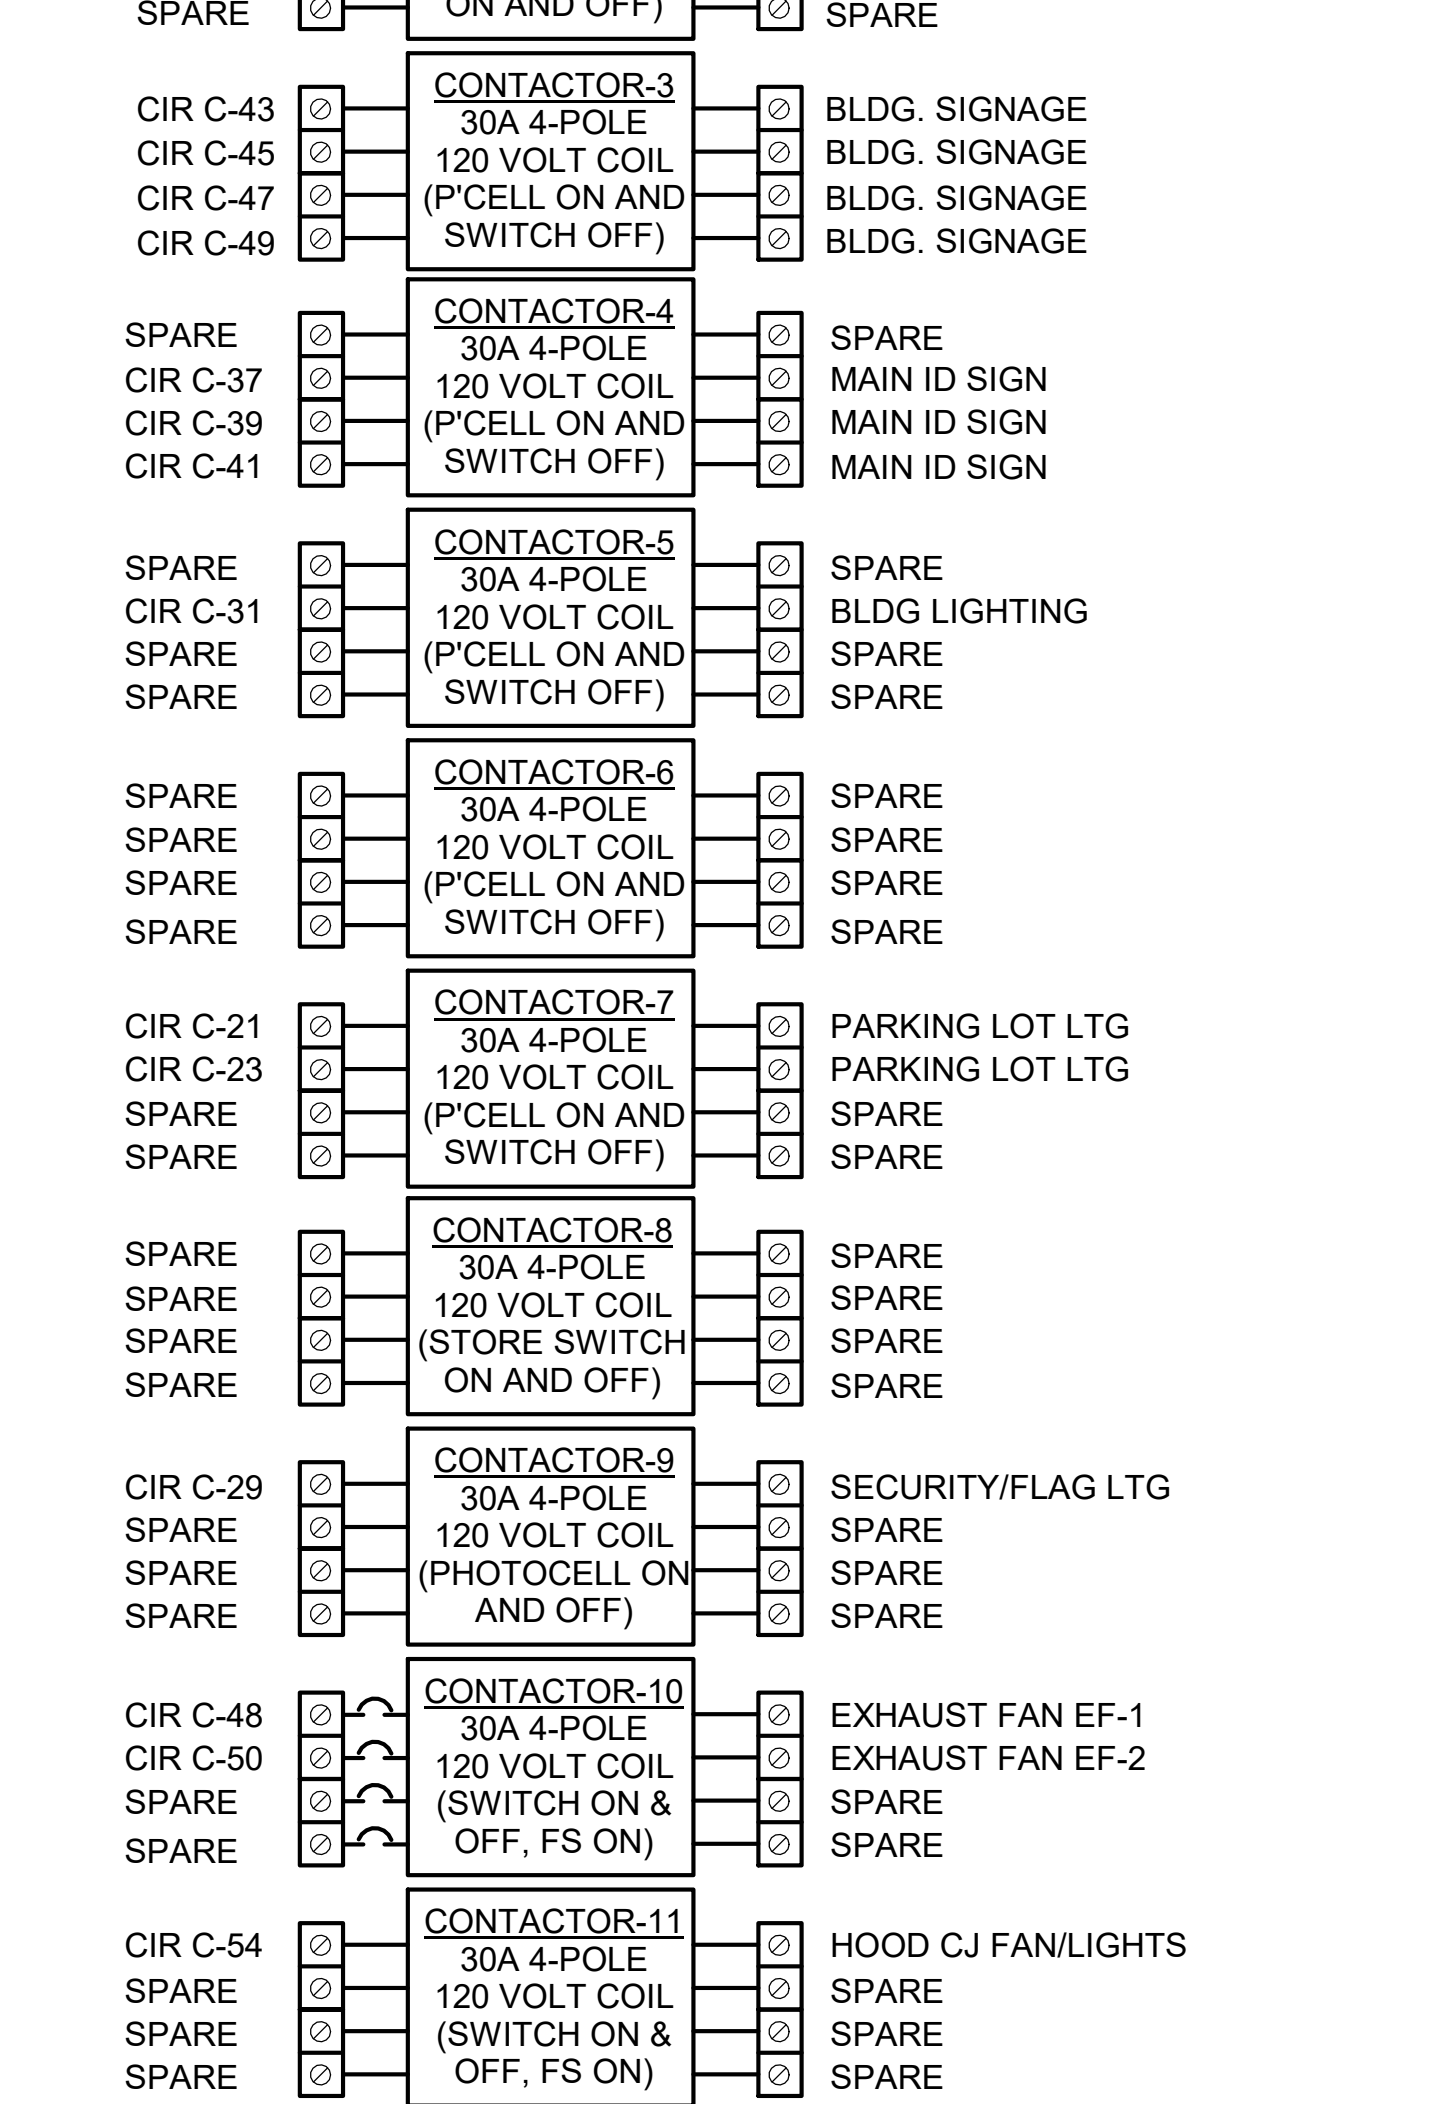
SPARE ON AND OFF) SPARE

CIR C-43
CIR C-45
CIR C-47
CIR C-49

CONTACTOR-3
30A 4-POLE
120 VOLT COIL
(P'CELL ON AND
SWITCH OFF)

BLDG. SIGNAGE
BLDG. SIGNAGE
BLDG. SIGNAGE
BLDG. SIGNAGE

SPARE
CIR C-37
CIR C-39
CIR C-41

CONTACTOR-4
30A 4-POLE
120 VOLT COIL
(P'CELL ON AND
SWITCH OFF)

SPARE
MAIN ID SIGN
MAIN ID SIGN
MAIN ID SIGN

SPARE
CIR C-31
SPARE
SPARE

CONTACTOR-5
30A 4-POLE
120 VOLT COIL
(P'CELL ON AND
SWITCH OFF)

SPARE
BLDG LIGHTING
SPARE
SPARE

SPARE
SPARE
SPARE
SPARE

CONTACTOR-6
30A 4-POLE
120 VOLT COIL
(P'CELL ON AND
SWITCH OFF)

SPARE
SPARE
SPARE
SPARE

CIR C-21
CIR C-23
SPARE
SPARE

CONTACTOR-7
30A 4-POLE
120 VOLT COIL
(P'CELL ON AND
SWITCH OFF)

PARKING LOT LTG
PARKING LOT LTG
SPARE
SPARE

SPARE
SPARE
SPARE
SPARE

CONTACTOR-8
30A 4-POLE
120 VOLT COIL
(STORE SWITCH
ON AND OFF)

SPARE
SPARE
SPARE
SPARE

CIR C-29
SPARE
SPARE
SPARE

CONTACTOR-9
30A 4-POLE
120 VOLT COIL
(PHOTOCELL ON
AND OFF)

SECURITY/FLAG LTG
SPARE
SPARE
SPARE

CIR C-48
CIR C-50
SPARE
SPARE

CONTACTOR-10
30A 4-POLE
120 VOLT COIL
(SWITCH ON &
OFF, FS ON)

EXHAUST FAN EF-1
EXHAUST FAN EF-2
SPARE
SPARE

CIR C-54
SPARE
SPARE
SPARE

CONTACTOR-11
30A 4-POLE
120 VOLT COIL
(SWITCH ON &
OFF, FS ON)

HOOD CJ FAN/LIGHTS
SPARE
SPARE
SPARE